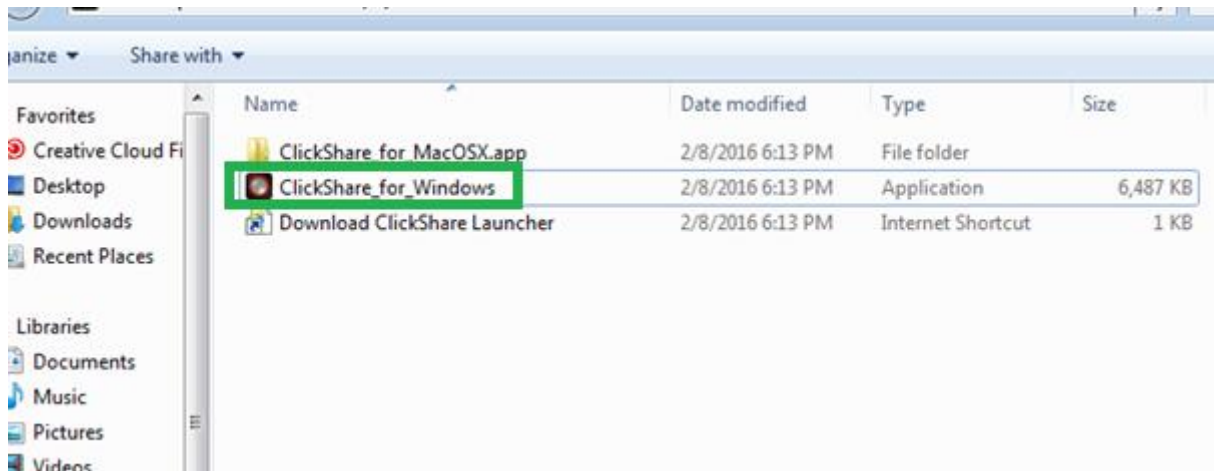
janize ▾ Share with ▾

Favorites
Creative Cloud Fi
Desktop
Downloads
Recent Places

Libraries
Documents
Music
Pictures
Videos

| Name | Date modified | Type | Size |
|---|---|---|---|
| ClickShare_for_MacOSX.app | 2/8/2016 6:13 PM | File folder | |
| ClickShare_for_Windows | 2/8/2016 6:13 PM | Application | 6,487 KB |
| Download ClickShare Launcher | 2/8/2016 6:13 PM | Internet Shortcut | 1 KB |